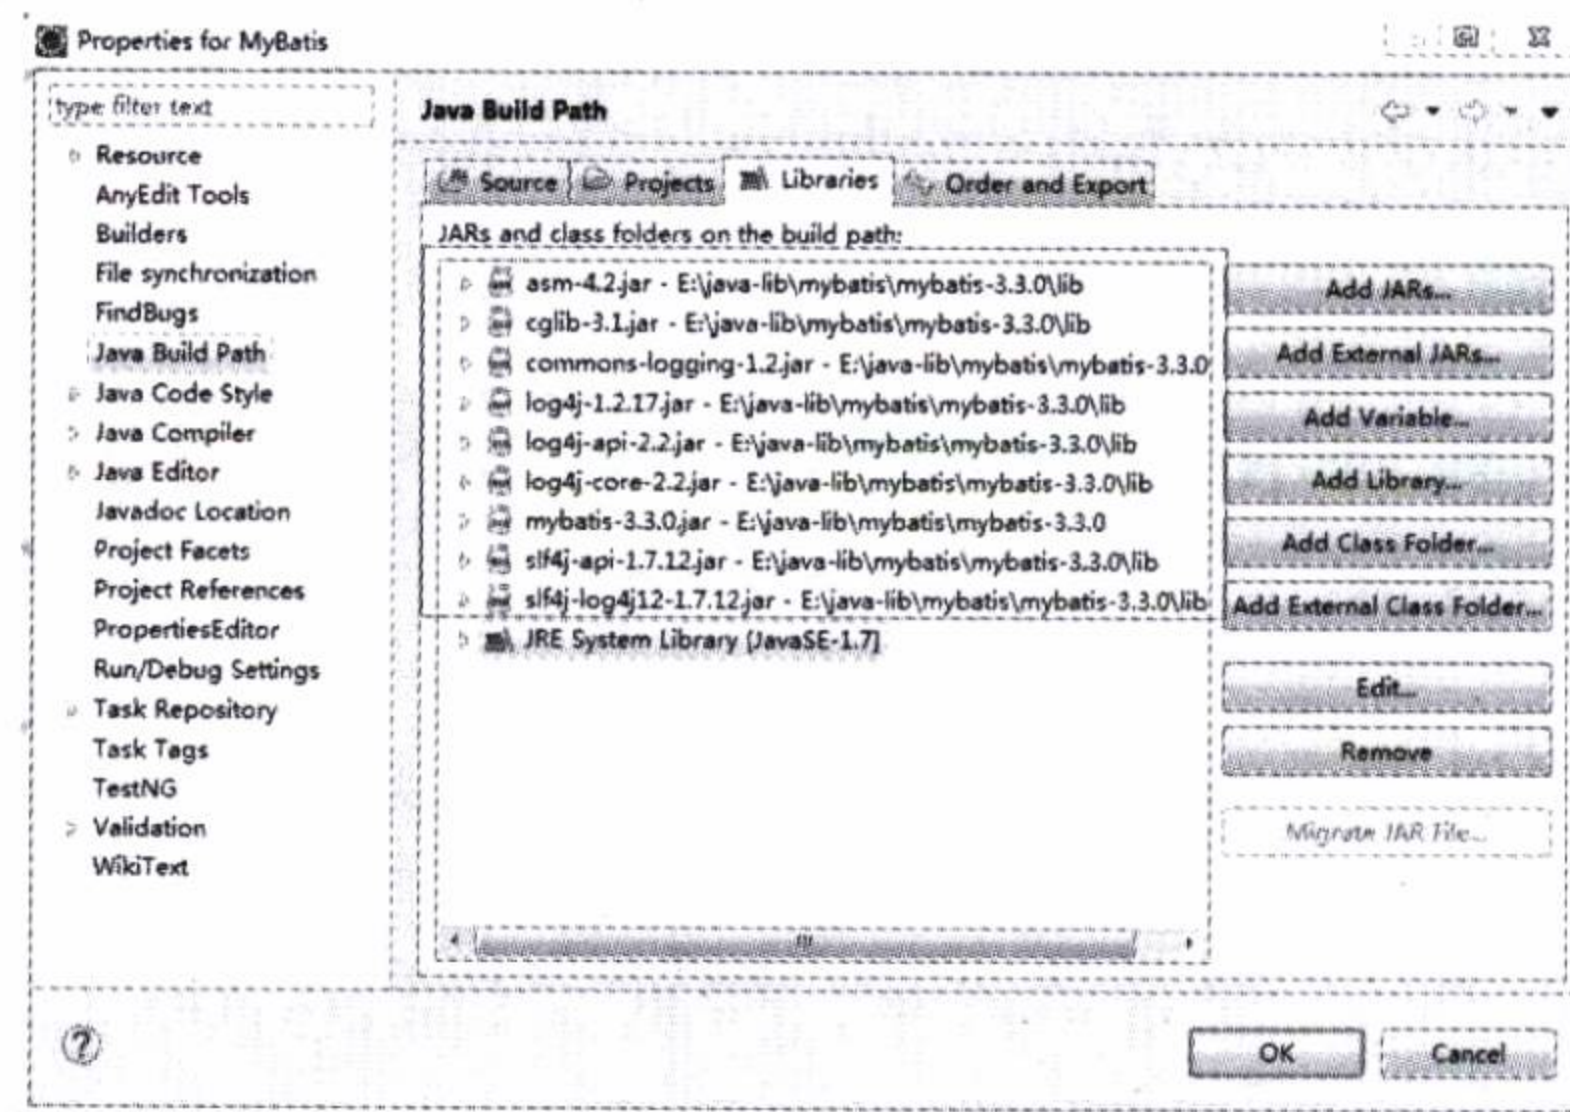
Properties for MyBatis

type filter text

Resource
AnyEdit Tools
Builders
File synchronization
FindBugs
Java Build Path
Java Code Style
Java Compiler
Java Editor
Javadoc Location
Project Facets
Project References
PropertiesEditor
Run/Debug Settings
Task Repository
Task Tags
TestNG
Validation
WikiText

Java Build Path

Source | Projects | Libraries | Order and Export

JARs and class folders on the build path:

asm-4.2.jar - E:\java-lib\mybatis\mybatis-3.3.0\lib
cglib-3.1.jar - E:\java-lib\mybatis\mybatis-3.3.0\lib
commons-logging-1.2.jar - E:\java-lib\mybatis\mybatis-3.3.0
log4j-1.2.17.jar - E:\java-lib\mybatis\mybatis-3.3.0\lib
log4j-api-2.2.jar - E:\java-lib\mybatis\mybatis-3.3.0\lib
log4j-core-2.2.jar - E:\java-lib\mybatis\mybatis-3.3.0\lib
mybatis-3.3.0.jar - E:\java-lib\mybatis\mybatis-3.3.0
slf4j-api-1.7.12.jar - E:\java-lib\mybatis\mybatis-3.3.0\lib
slf4j-log4j12-1.7.12.jar - E:\java-lib\mybatis\mybatis-3.3.0\lib
JRE System Library [JavaSE-1.7]

Add JARs...
Add External JARs...
Add Variable...
Add Library...
Add Class Folder...
Add External Class Folder...
Edit...
Remove
Migrate JAR File...

OK
Cancel